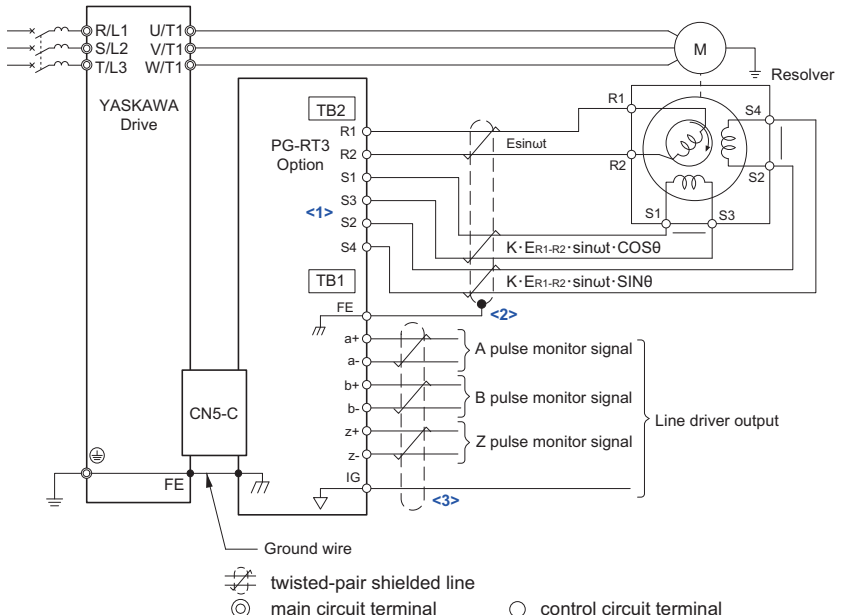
R/L1
S/L2
T/L3
U/T1
V/T1
W/T1
M
Resolver
YASKAWA Drive
TB2
PG-RT3 Option
R1
R2
S1
S3
S2
S4
<1>
TB1
FE
Esinωt
$K \cdot E_{R1-R2} \cdot \sin\omega t \cdot COS\theta$
$K \cdot E_{R1-R2} \cdot \sin\omega t \cdot SIN\theta$
R1
R2
S4
S2
S1
S3
<2>
a+
a-
b+
b-
z+
z-
IG
A pulse monitor signal
B pulse monitor signal
Z pulse monitor signal
Line driver output
CN5-C
FE
<3>
Ground wire
twisted-pair shielded line
main circuit terminal
control circuit terminal